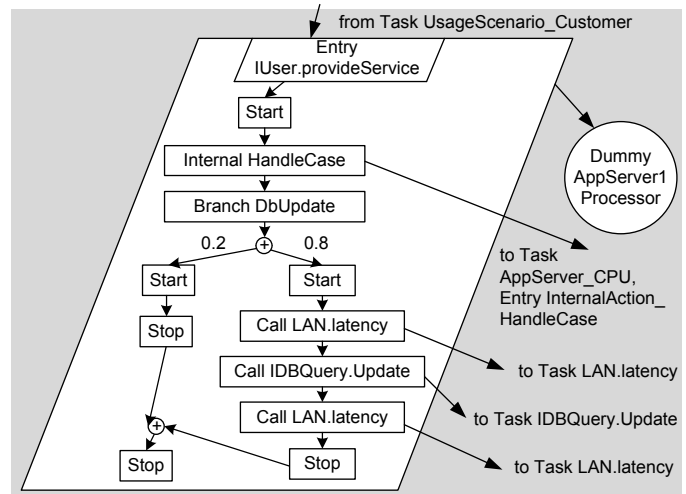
from Task UsageScenario_Customer

Entry
IUser.provideService

Start

Internal HandleCase

Branch DbUpdate

0.2

0.8

Start

Start

Stop

Call LAN.latency

Call IDBQuery.Update

Call LAN.latency

Stop

Stop

Dummy AppServer1 Processor

to Task AppServer_CPU, Entry InternalAction_HandleCase

to Task LAN.latency

to Task IDBQuery.Update

to Task LAN.latency